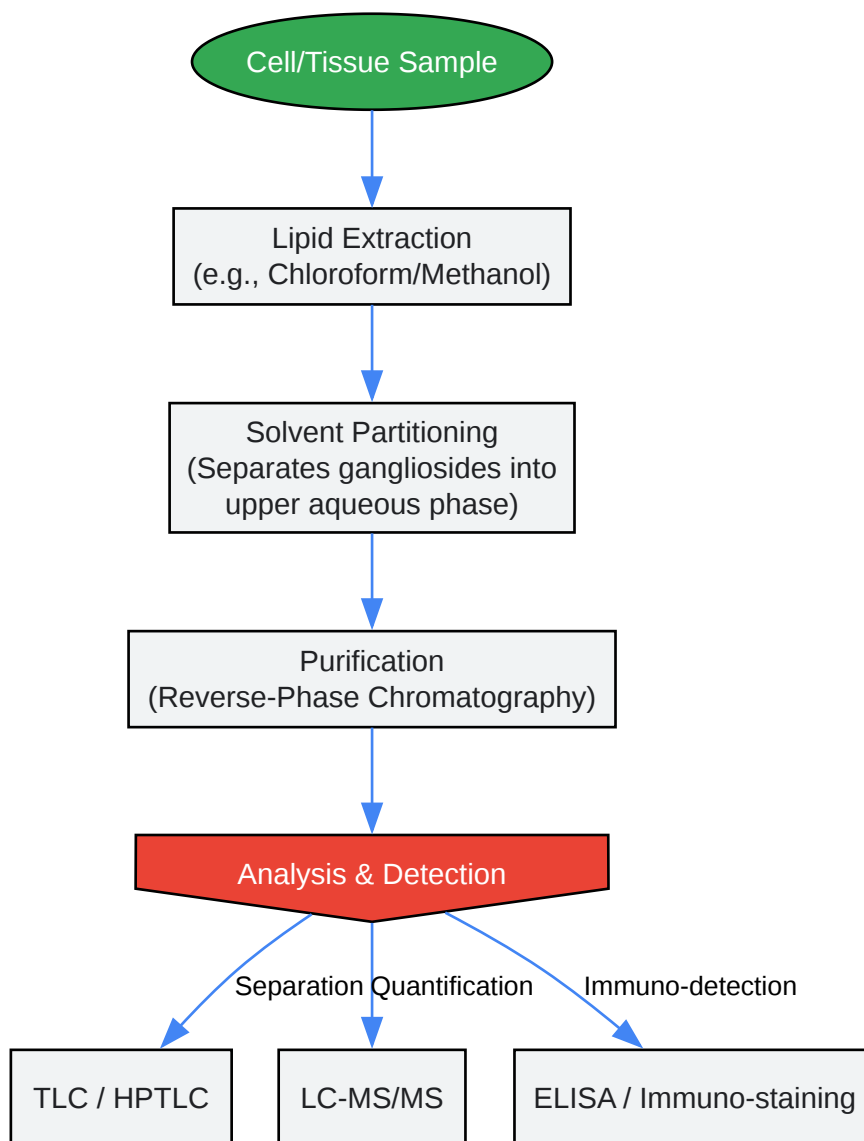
Cell/Tissue Sample

Lipid Extraction
(e.g., Chloroform/Methanol)

Solvent Partitioning
(Separates gangliosides into upper aqueous phase)

Purification
(Reverse-Phase Chromatography)

Analysis & Detection

Separation

Quantification

Immuno-detection

TLC / HPTLC

LC-MS/MS

ELISA / Immuno-staining